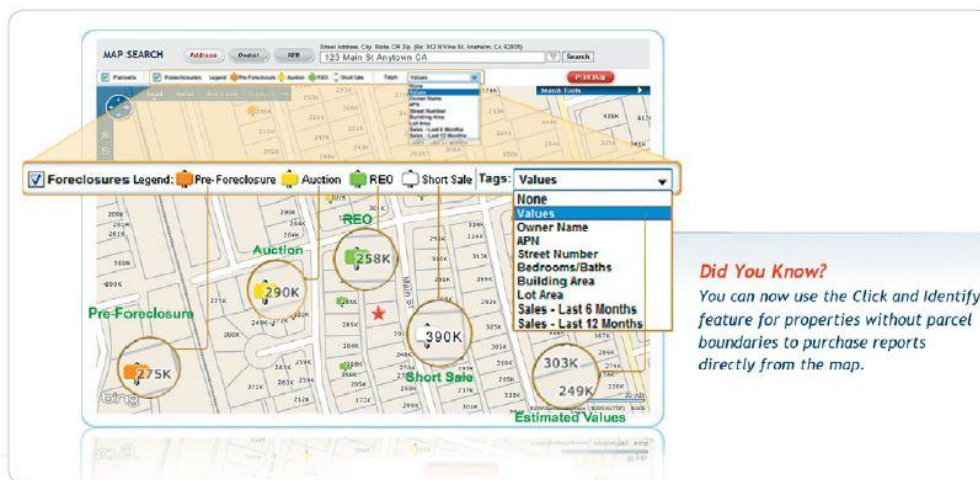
MAP SEARCH Address Owner APN Street Address, City, State, OR Zip. (Ex: 313 N Vine St. Anaheim, CA 92805)

123 Main St Anytown CA

Search

Parcels Foreclosures Legend: Pre-Foreclosure Auction REO Short Sale Tags: Values

Print Map

Search Tools

Foreclosures Legend: Pre-Foreclosure Auction REO Short Sale Tags: Values

None
Values
Owner Name
APN
Street Number
Bedrooms/Baths
Building Area
Lot Area
Sales - Last 6 Months
Sales - Last 12 Months

REO

258K

Auction

290K

Pre-Foreclosure

390K

275K

Short Sale

303K

249K

Estimated Values

bing

Did You Know?

You can now use the Click and Identify feature for properties without parcel boundaries to purchase reports directly from the map.